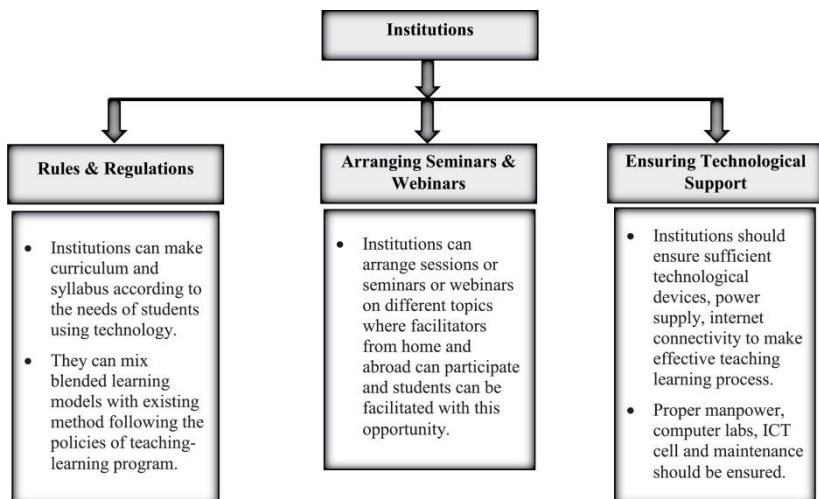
Institutions

Rules & Regulations

- Institutions can make curriculum and syllabus according to the needs of students using technology.
- They can mix blended learning models with existing method following the policies of teaching-learning program.

Arranging Seminars & Webinars

- Institutions can arrange sessions or seminars or webinars on different topics where facilitators from home and abroad can participate and students can be facilitated with this opportunity.

Ensuring Technological Support

- Institutions should ensure sufficient technological devices, power supply, internet connectivity to make effective teaching learning process.
- Proper manpower, computer labs, ICT cell and maintenance should be ensured.